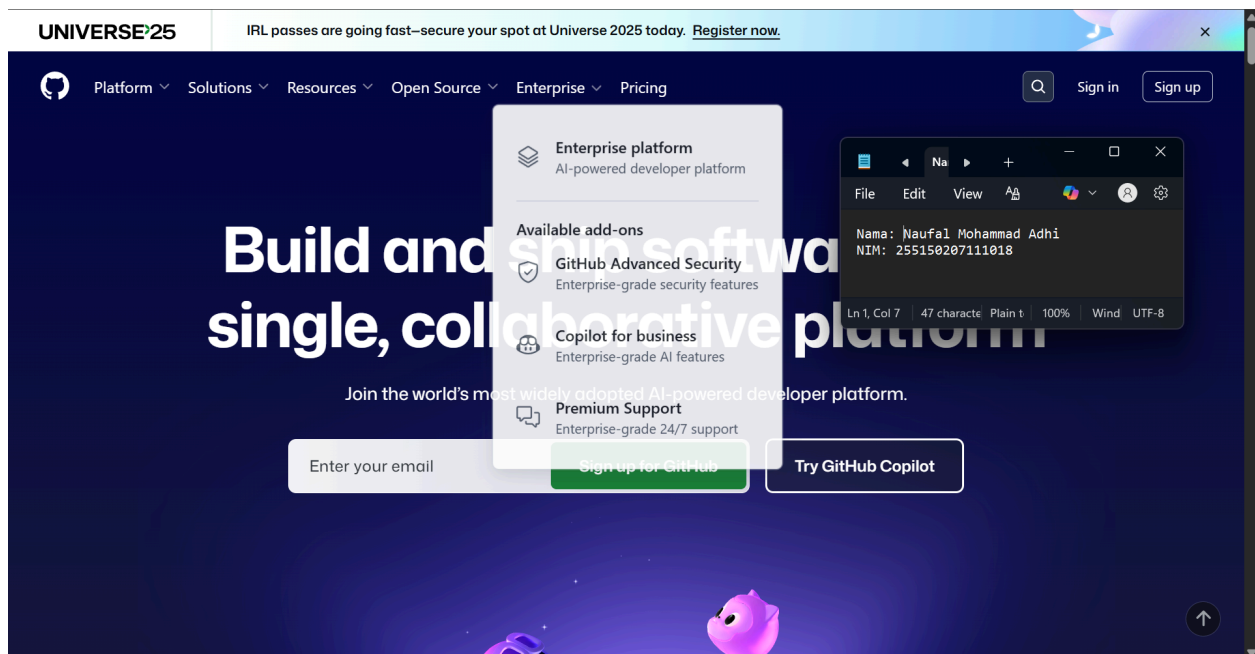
UNIVERSE'25

IRL passes are going fast—secure your spot at Universe 2025 today. Register now.

×

Platform Solutions Resources Open Source Enterprise Pricing

Sign in Sign up

Enterprise platform
AI-powered developer platform

Available add-ons

GitHub Advanced Security
Enterprise-grade security features

Copilot for business
Enterprise-grade AI features

Premium Support
Enterprise-grade 24/7 support

Build and ship softwa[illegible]
single, coll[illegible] pl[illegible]

Join the world's mo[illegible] de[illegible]veloper platform.

Enter your email

Sign up for GitHub

Try GitHub Copilot

Na

File Edit View

Nama: Naufal Mohammad Adhi
NIM: 255150207111018

Ln 1, Col 7 | 47 characte | Plain t | 100% | Wind | UTF-8